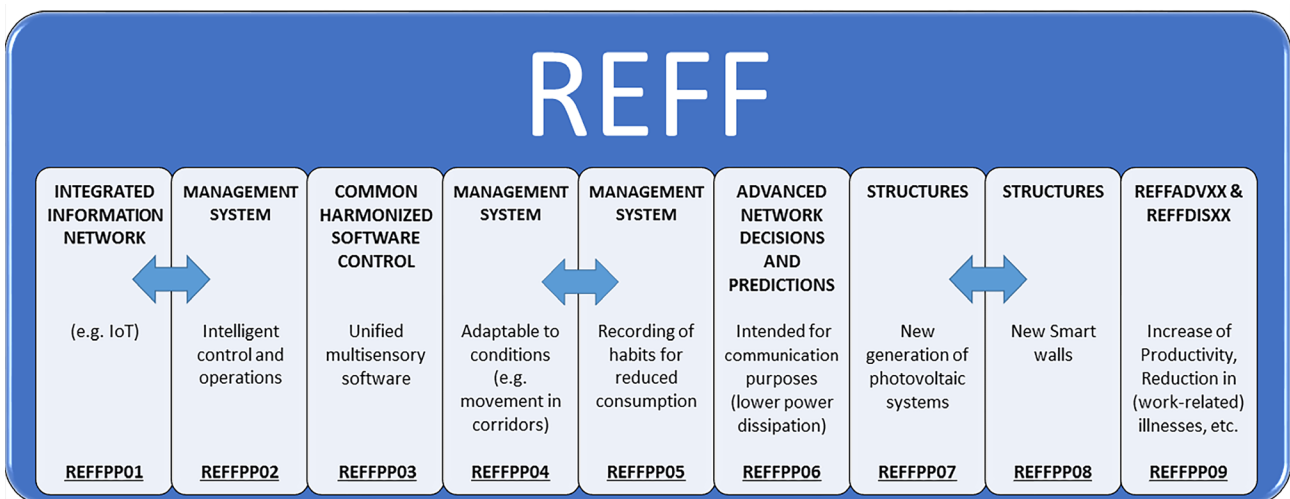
REFF

INTEGRATED INFORMATION NETWORK

(e.g. IoT)

REFFPP01

MANAGEMENT SYSTEM

Intelligent control and operations

REFFPP02

COMMON HARMONIZED SOFTWARE CONTROL

Unified multisensory software

REFFPP03

MANAGEMENT SYSTEM

Adaptable to conditions (e.g. movement in corridors)

REFFPP04

MANAGEMENT SYSTEM

Recording of habits for reduced consumption

REFFPP05

ADVANCED NETWORK DECISIONS AND PREDICTIONS

Intended for communication purposes (lower power dissipation)

REFFPP06

STRUCTURES

New generation of photovoltaic systems

REFFPP07

STRUCTURES

New Smart walls

REFFPP08

REFFADVXX & REFFDISXX

Increase of Productivity, Reduction in (work-related) illnesses, etc.

REFFPP09